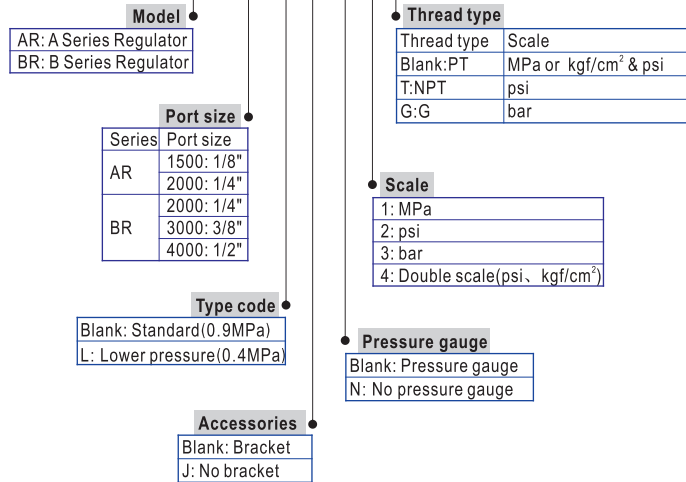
Model

| AR: A Series Regulator |
|---|
| BR: B Series Regulator |

Port size

| Series | Port size |
|---|---|
| AR | 1500: 1/8" |
| | 2000: 1/4" |
| BR | 2000: 1/4" |
| | 3000: 3/8" |
| | 4000: 1/2" |

Type code

| Blank: Standard(0.9MPa) |
|---|
| L: Lower pressure(0.4MPa) |

Accessories

| Blank: Bracket |
|---|
| J: No bracket |

Thread type

| Thread type | Scale |
|---|---|
| Blank:PT | MPa or kgf/cm$^2$ & psi |
| T:NPT | psi |
| G:G | bar |

Scale

| 1: MPa |
|---|
| 2: psi |
| 3: bar |
| 4: Double scale(psi、kgf/cm$^2$) |

Pressure gauge

| Blank: Pressure gauge |
|---|
| N: No pressure gauge |